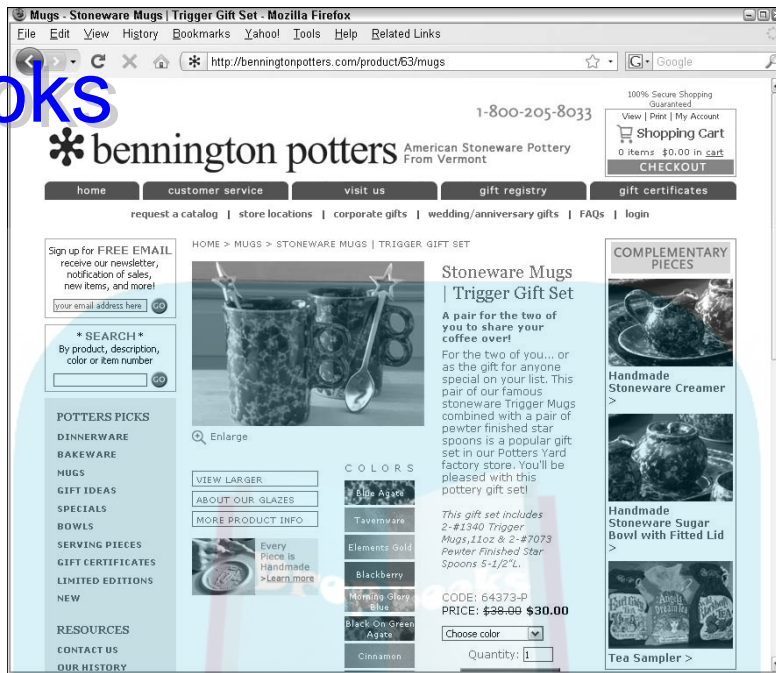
Mugs - Stoneware Mugs | Trigger Gift Set - Mozilla Firefox
File Edit View History Bookmarks Yahoo! Tools Help Related Links
http://benningtonpotters.com/product/63/mugs
Google
oks

1-800-205-8033
100% Secure Shopping Guaranteed
View | Print | My Account
Shopping Cart
0 items $0.00 in cart
CHECKOUT

bennington potters American Stoneware Pottery From Vermont

home | customer service | visit us | gift registry | gift certificates

request a catalog | store locations | corporate gifts | wedding/anniversary gifts | FAQs | login

Sign up for FREE EMAIL receive our newsletter, notification of sales, new items, and more!
your email address here GO

* SEARCH *
By product, description, color or item number
GO

POTTERS PICKS
DINNERWARE
BAKEWARE
MUGS
GIFT IDEAS
SPECIALS
BOWLS
SERVING PIECES
GIFT CERTIFICATES
LIMITED EDITIONS
NEW

RESOURCES
CONTACT US
OUR HISTORY

HOME > MUGS > STONEWARE MUGS | TRIGGER GIFT SET

Enlarge

VIEW LARGER
ABOUT OUR GLAZES
MORE PRODUCT INFO

Every Piece is Handmade >Learn more

COLORS
Blue Agate
Tavernware
Elements Gold
Blackberry
Morning Glory Blue
Black On Green Agate
Cinnamon

Stoneware Mugs | Trigger Gift Set

A pair for the two of you to share your coffee over!

For the two of you... or as the gift for anyone special on your list. This pair of our famous stoneware Trigger Mugs combined with a pair of pewter finished star spoons is a popular gift set in our Potters Yard factory store. You'll be pleased with this pottery gift set!

This gift set includes 2-#1340 Trigger Mugs,11oz & 2-#7073 Pewter Finished Star Spoons 5-1/2"L.

CODE: 64373-P
PRICE: $38.00 $30.00
Choose color
Quantity: 1

COMPLEMENTARY PIECES
Handmade Stoneware Creamer >
Handmade Stoneware Sugar Bowl with Fitted Lid >
Tea Sampler >